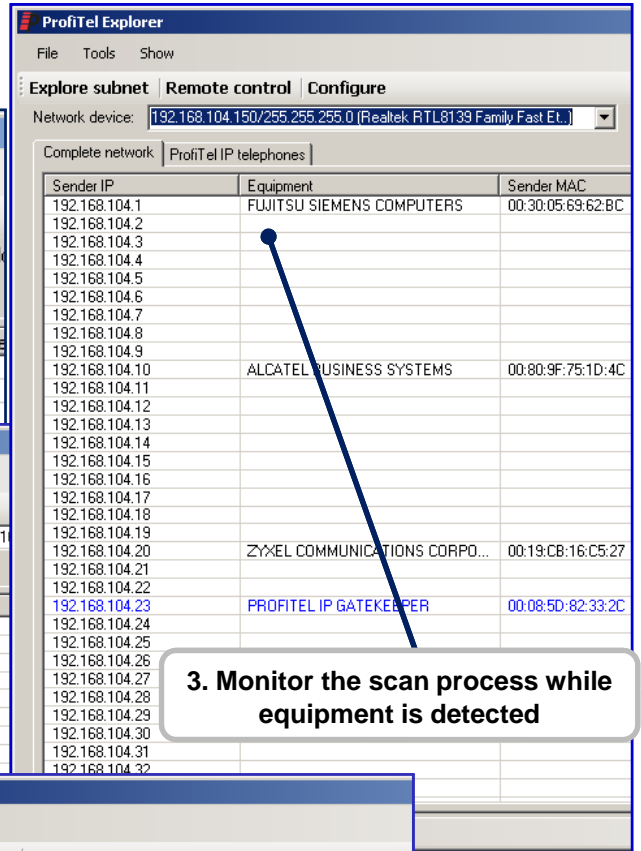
ProfiTel Explorer

File Tools Show

Explore subnet | Remote control | Configure

Network device: 192.168.104.150/255.255.255.0 (Realtek RTL8139 Family Fast Et...)

Complete network | ProfiTel IP telephones

| Sender IP | Equipment | Sender MAC |
|---|---|---|
| 192.168.104.1 | FUJITSU SIEMENS COMPUTERS | 00:30:05:69:62:BC |
| 192.168.104.2 | | |
| 192.168.104.3 | | |
| 192.168.104.4 | | |
| 192.168.104.5 | | |
| 192.168.104.6 | | |
| 192.168.104.7 | | |
| 192.168.104.8 | | |
| 192.168.104.9 | | |
| 192.168.104.10 | ALCATEL BUSINESS SYSTEMS | 00:80:9F:75:1D:4C |
| 192.168.104.11 | | |
| 192.168.104.12 | | |
| 192.168.104.13 | | |
| 192.168.104.14 | | |
| 192.168.104.15 | | |
| 192.168.104.16 | | |
| 192.168.104.17 | | |
| 192.168.104.18 | | |
| 192.168.104.19 | | |
| 192.168.104.20 | ZYXEL COMMUNICATIONS CORPO... | 00:19:CB:16:C5:27 |
| 192.168.104.21 | | |
| 192.168.104.22 | | |
| 192.168.104.23 | PROFITEL IP GATEKEEPER | 00:08:5D:82:33:2C |
| 192.168.104.24 | | |
| 192.168.104.25 | | |
| 192.168.104.26 | | |
| 192.168.104.27 | | |
| 192.168.104.28 | | |
| 192.168.104.29 | | |
| 192.168.104.30 | | |
| 192.168.104.31 | | |
| 192.168.104.32 | | |

3. Monitor the scan process while equipment is detected